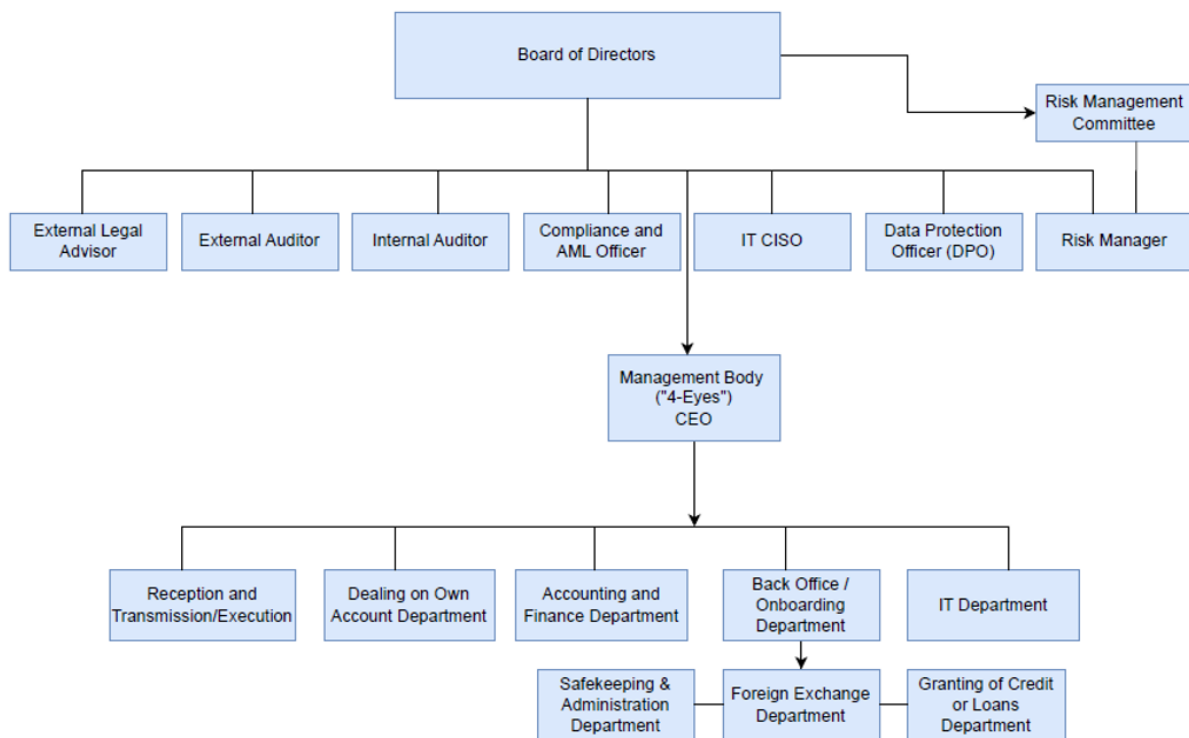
Board of Directors

Risk Management Committee

External Legal Advisor

External Auditor

Internal Auditor

Compliance and AML Officer

IT CISO

Data Protection Officer (DPO)

Risk Manager

Management Body ("4-Eyes") CEO

Reception and Transmission/Execution

Dealing on Own Account Department

Accounting and Finance Department

Back Office / Onboarding Department

IT Department

Safekeeping & Administration Department

Foreign Exchange Department

Granting of Credit or Loans Department